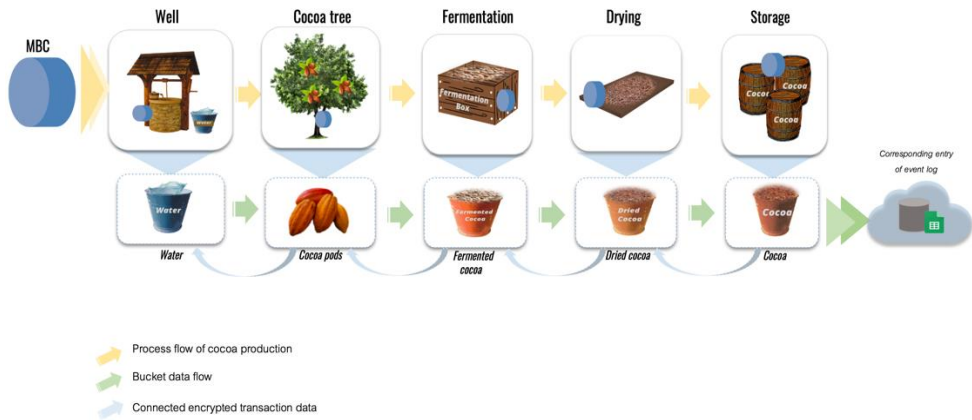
MBC

Well

Cocoa tree

Fermentation

Drying

Storage

Water

Fermentation Box

Cocoa

Cocoa

Cocoa

Water

Water

Cocoa pods

Fermented Cocoa

Fermented cocoa

Dried Cocoa

Dried cocoa

Cocoa

Cocoa

Corresponding entry of event log

Process flow of cocoa production

Bucket data flow

Connected encrypted transaction data